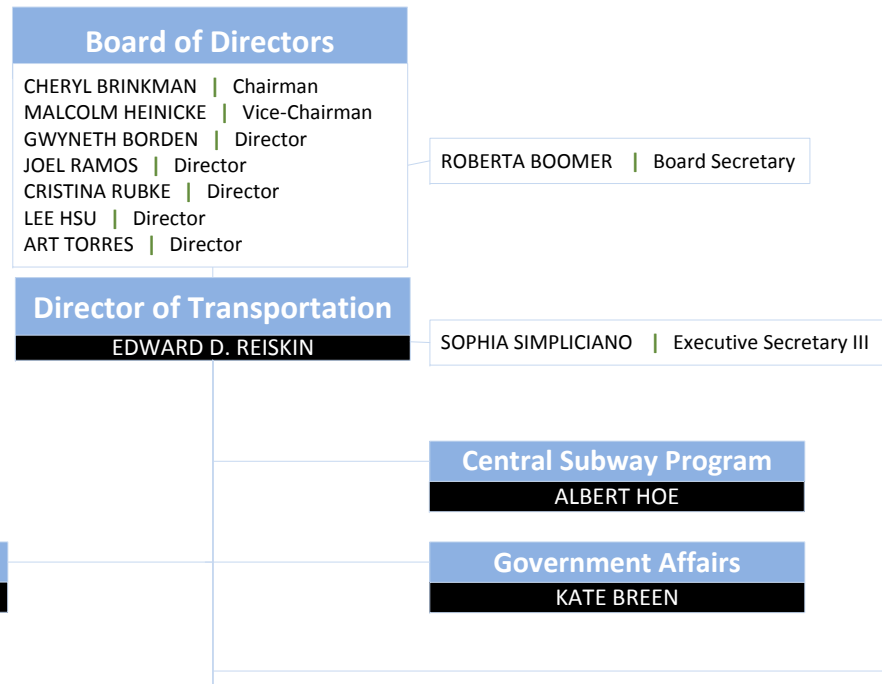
Board of Directors

CHERYL BRINKMAN | Chairman
MALCOLM HEINICKE | Vice-Chairman
GWYNETH BORDEN | Director
JOEL RAMOS | Director
CRISTINA RUBKE | Director
LEE HSU | Director
ART TORRES | Director

ROBERTA BOOMER | Board Secretary

Director of Transportation
EDWARD D. REISKIN

SOPHIA SIMPLICIANO | Executive Secretary III

Central Subway Program
ALBERT HOE

Government Affairs
KATE BREEN